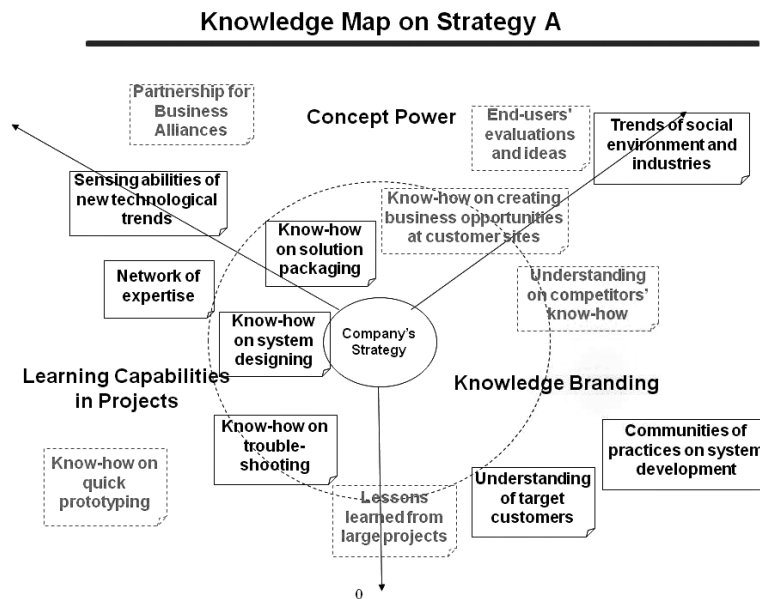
Knowledge Map on Strategy A

Partnership for Business Alliances

Concept Power

End-users' evaluations and ideas

Trends of social environment and industries

Sensing abilities of new technological trends

Know-how on creating business opportunities at customer sites

Know-how on solution packaging

Network of expertise

Understanding on competitors' know-how

Know-how on system designing

Company's Strategy

Learning Capabilities in Projects

Knowledge Branding

Know-how on trouble-shooting

Communities of practices on system development

Know-how on quick prototyping

Understanding of target customers

Lessons learned from large projects

0